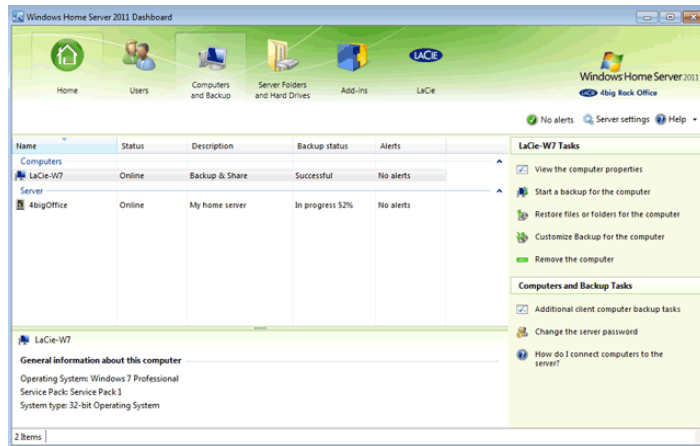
Windows Home Server 2011 Dashboard

Home
Users
Computers and Backup
Server Folders and Hard Drives
Add-ins
LaCie
LACIE

Windows Home Server 2011
LACIE 4big Rock Office

No alerts
Server settings
Help

| Name | Status | Description | Backup status | Alerts |
|---|---|---|---|---|
| Computers | | | | |
| LaCie-W7 | Online | Backup & Share | Successful | No alerts |
| Server | | | | |
| 4bigOffice | Online | My home server | In progress 52% | No alerts |

LaCie-W7 Tasks
View the computer properties
Start a backup for the computer
Restore files or folders for the computer
Customize Backup for the computer
Remove the computer

Computers and Backup Tasks
Additional client computer backup tasks
Change the server password
How do I connect computers to the server?

LaCie-W7
General information about this computer
Operating System: Windows 7 Professional
Service Pack: Service Pack 1
System type: 32-bit Operating System

2 Items